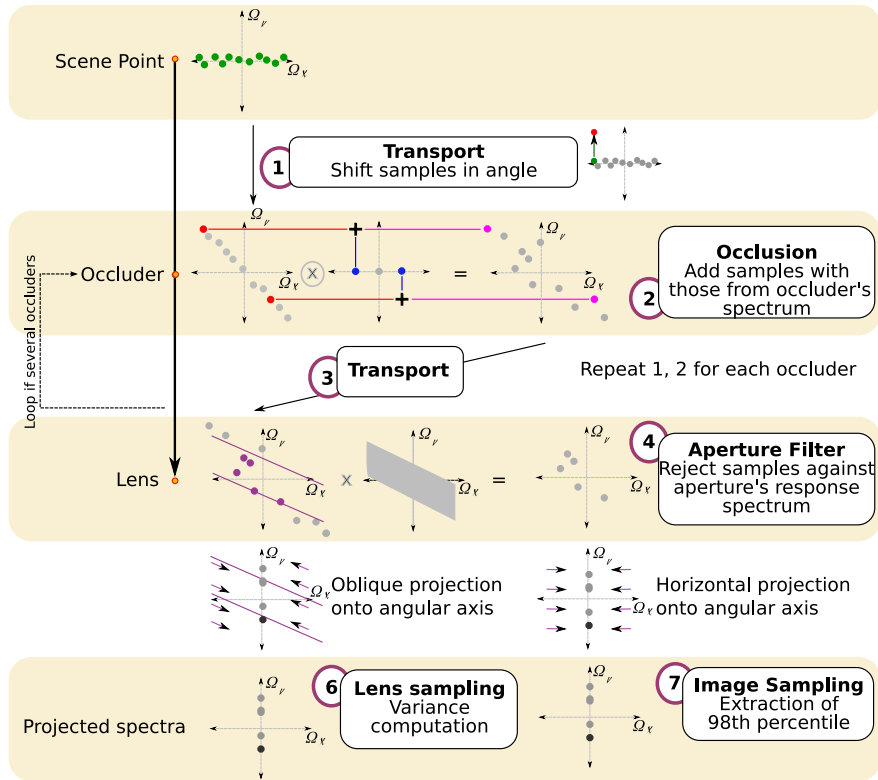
Scene Point

$\Omega_\nu$

$\Omega_x$

1 **Transport**
Shift samples in angle

$\Omega_\nu$

Occluder

$\Omega_x$

$\Omega_\nu$

=

**Occlusion**
Add samples with those from occluder's spectrum

2

Loop if several occluders

3 **Transport**

Repeat 1, 2 for each occluder

Lens

$\Omega_\nu$

$\Omega_x$

x

$\Omega_\nu$

$\Omega_x$

=

$\Omega_\nu$

$\Omega_x$

4 **Aperture Filter**
Reject samples against aperture's response spectrum

$\Omega_\nu$

$\Omega_x$

Oblique projection onto angular axis

$\Omega_\nu$

$\Omega_x$

Horizontal projection onto angular axis

Projected spectra

$\Omega_\nu$

$\Omega_x$

6 **Lens sampling**
Variance computation

$\Omega_\nu$

$\Omega_x$

7 **Image Sampling**
Extraction of 98th percentile